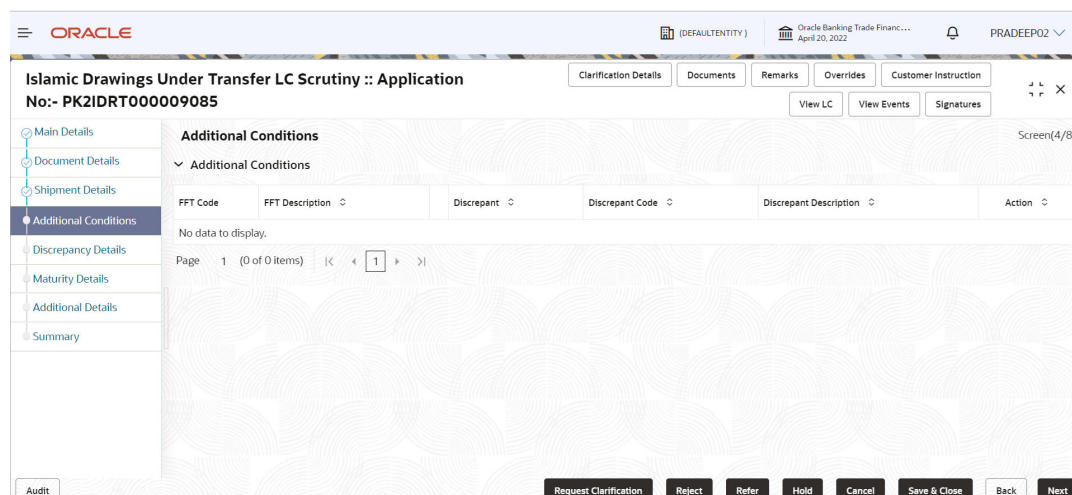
ORACLE

(DEFAULTENTITY)

Oracle Banking Trade Financ...
April 20, 2022

PRADEEP02

Islamic Drawings Under Transfer LC Scrutiny :: Application No:- PK2IDRT000009085

Clarification Details | Documents | Remarks | Overrides | Customer Instruction

View LC | View Events | Signatures

Main Details
Document Details
Shipment Details
Additional Conditions
Discrepancy Details
Maturity Details
Additional Details
Summary

Additional Conditions

Screen(4/8

Additional Conditions

| FFT Code | FFT Description | Discrepant | Discrepant Code | Discrepant Description | Action |
|---|---|---|---|---|---|
| No data to display. | | | | | |

Page 1 (0 of 0 items) |< < 1 > >|

Audit

Request Clarification | Reject | Refer | Hold | Cancel | Save & Close | Back | Next